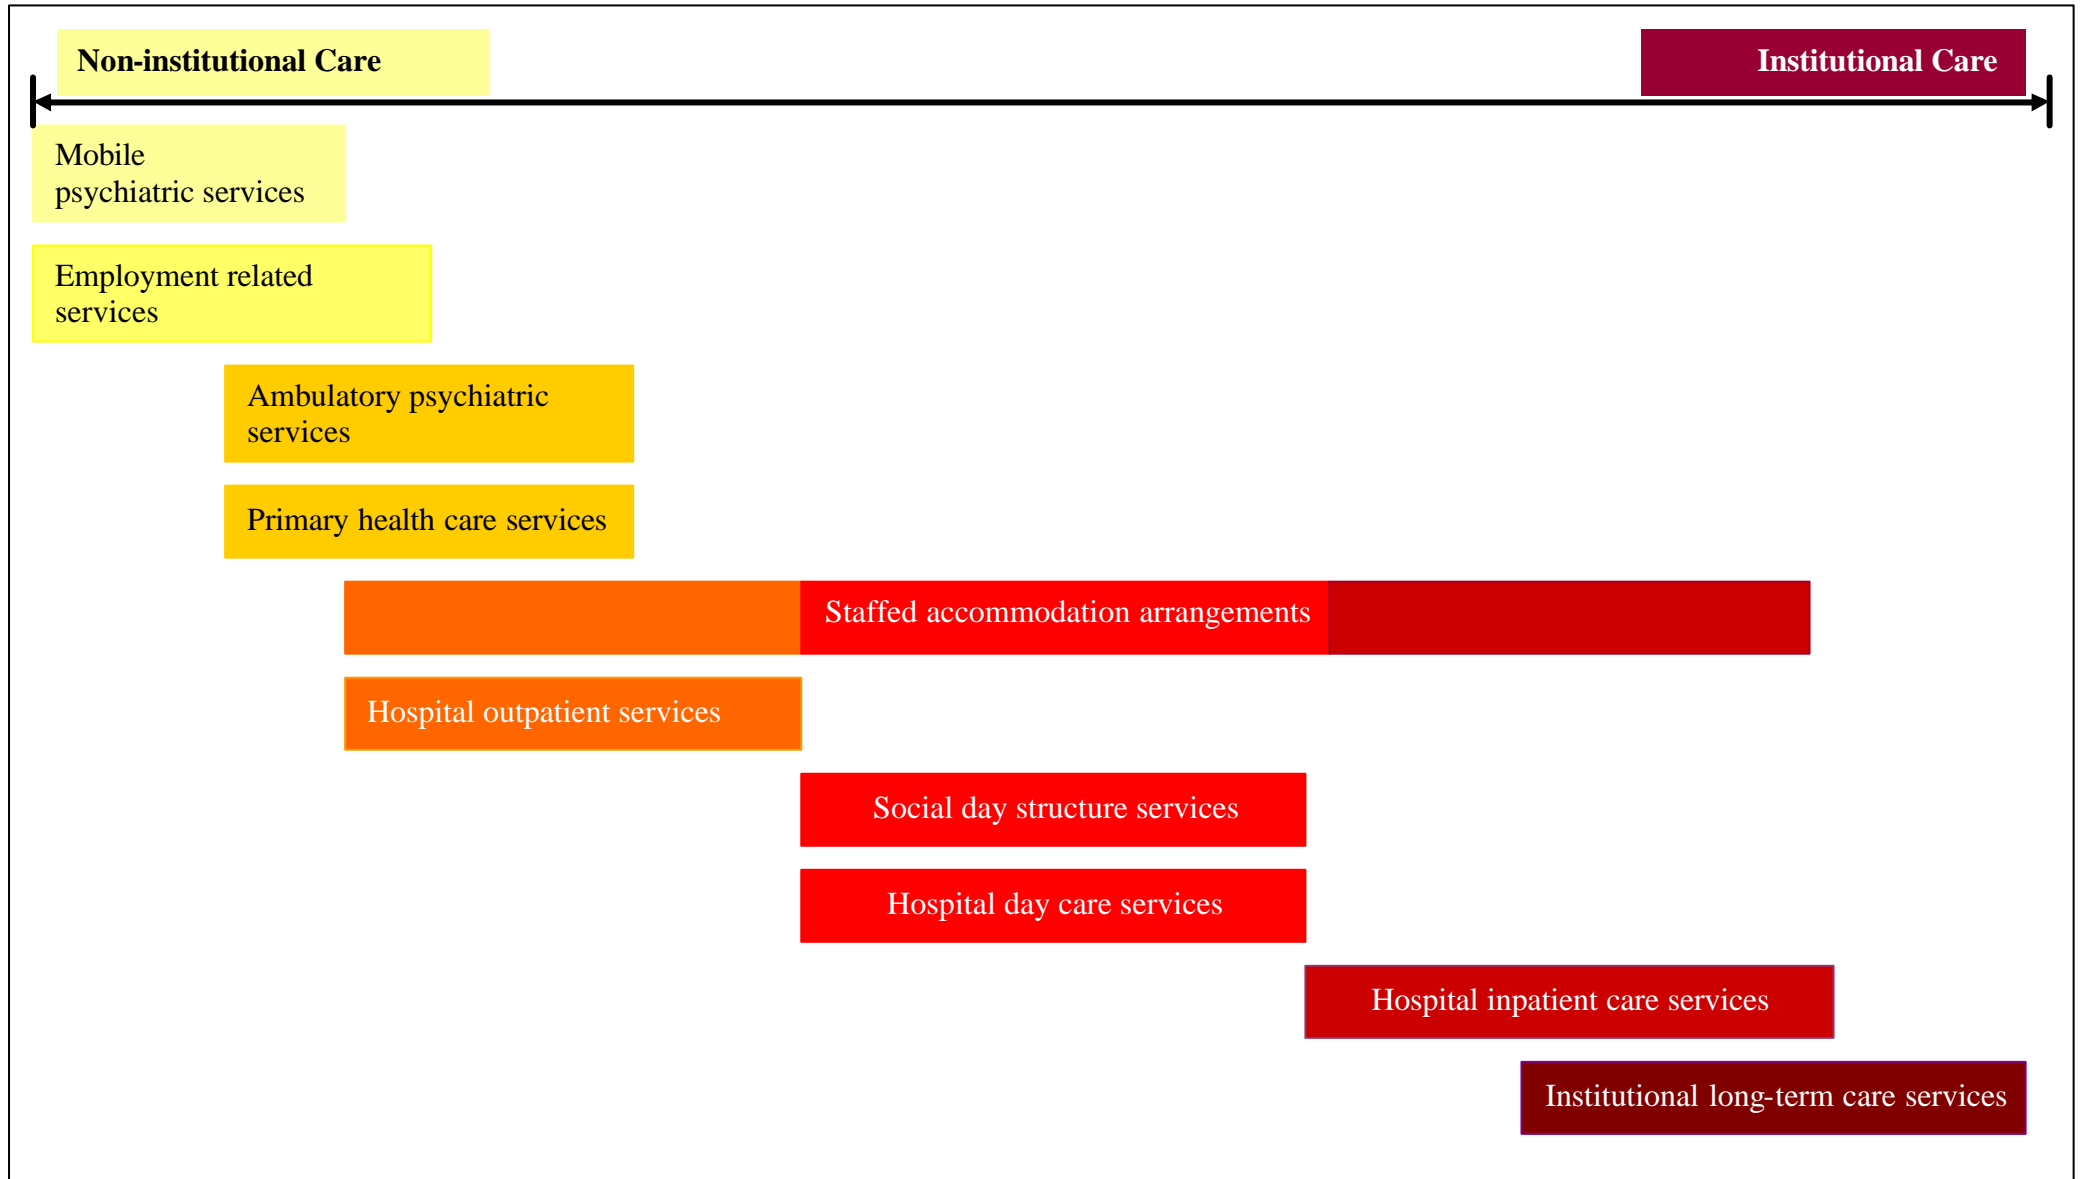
Non-institutional Care

Institutional Care

Mobile psychiatric services

Employment related services

Ambulatory psychiatric services

Primary health care services

Staffed accommodation arrangements

Hospital outpatient services

Social day structure services

Hospital day care services

Hospital inpatient care services

Institutional long-term care services